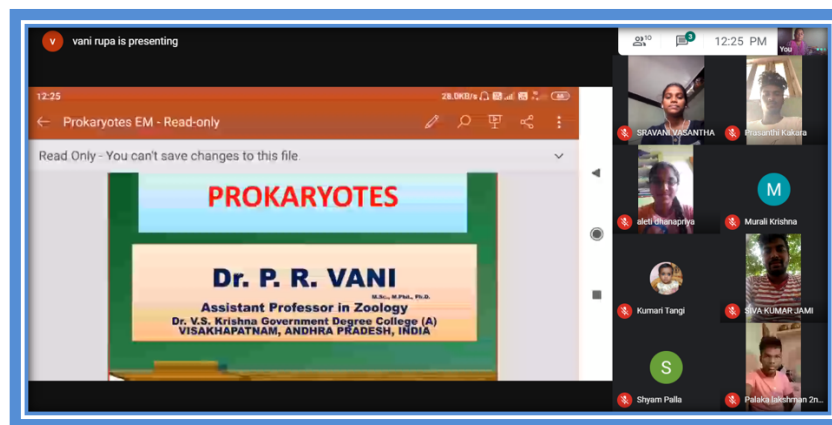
v vani rupa is presenting

10 3 12:25 PM You

12:25 28.0KB/s 68

Prokaryotes EM - Read-only

Read Only - You can't save changes to this file

PROKARYOTES

Dr. P. R. VANI
M.Sc., M.Phil., Ph.D.
Assistant Professor in Zoology
Dr. V.S. Krishna Government Degree College (A)
VISAKHAPATNAM, ANDHRA PRADESH, INDIA

SRAVANI VASANTHA
Prasanthi Kakara
aleti dhanapriya
M
Murali Krishna
Kumari Tangi
SIVA KUMAR JAMI
S
Shyam Palla
Palaka lakshman 2n...